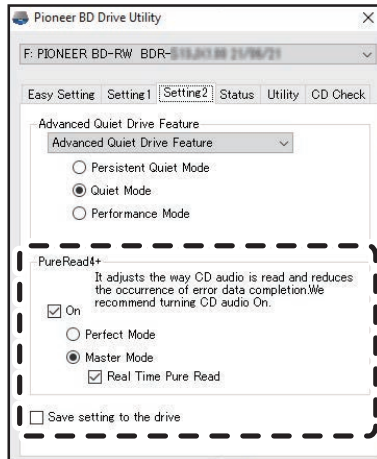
Pioneer BD Drive Utility

F: PIONEER BD-RW BDR-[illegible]

Easy Setting Setting1 Setting2 Status Utility CD Check

Advanced Quiet Drive Feature

Advanced Quiet Drive Feature

Persistent Quiet Mode

Quiet Mode

Performance Mode

PureRead4+

It adjusts the way CD audio is read and reduces the occurrence of error data completion.We recommend turning CD audio On.

On

Perfect Mode

Master Mode

Real Time Pure Read

Save setting to the drive